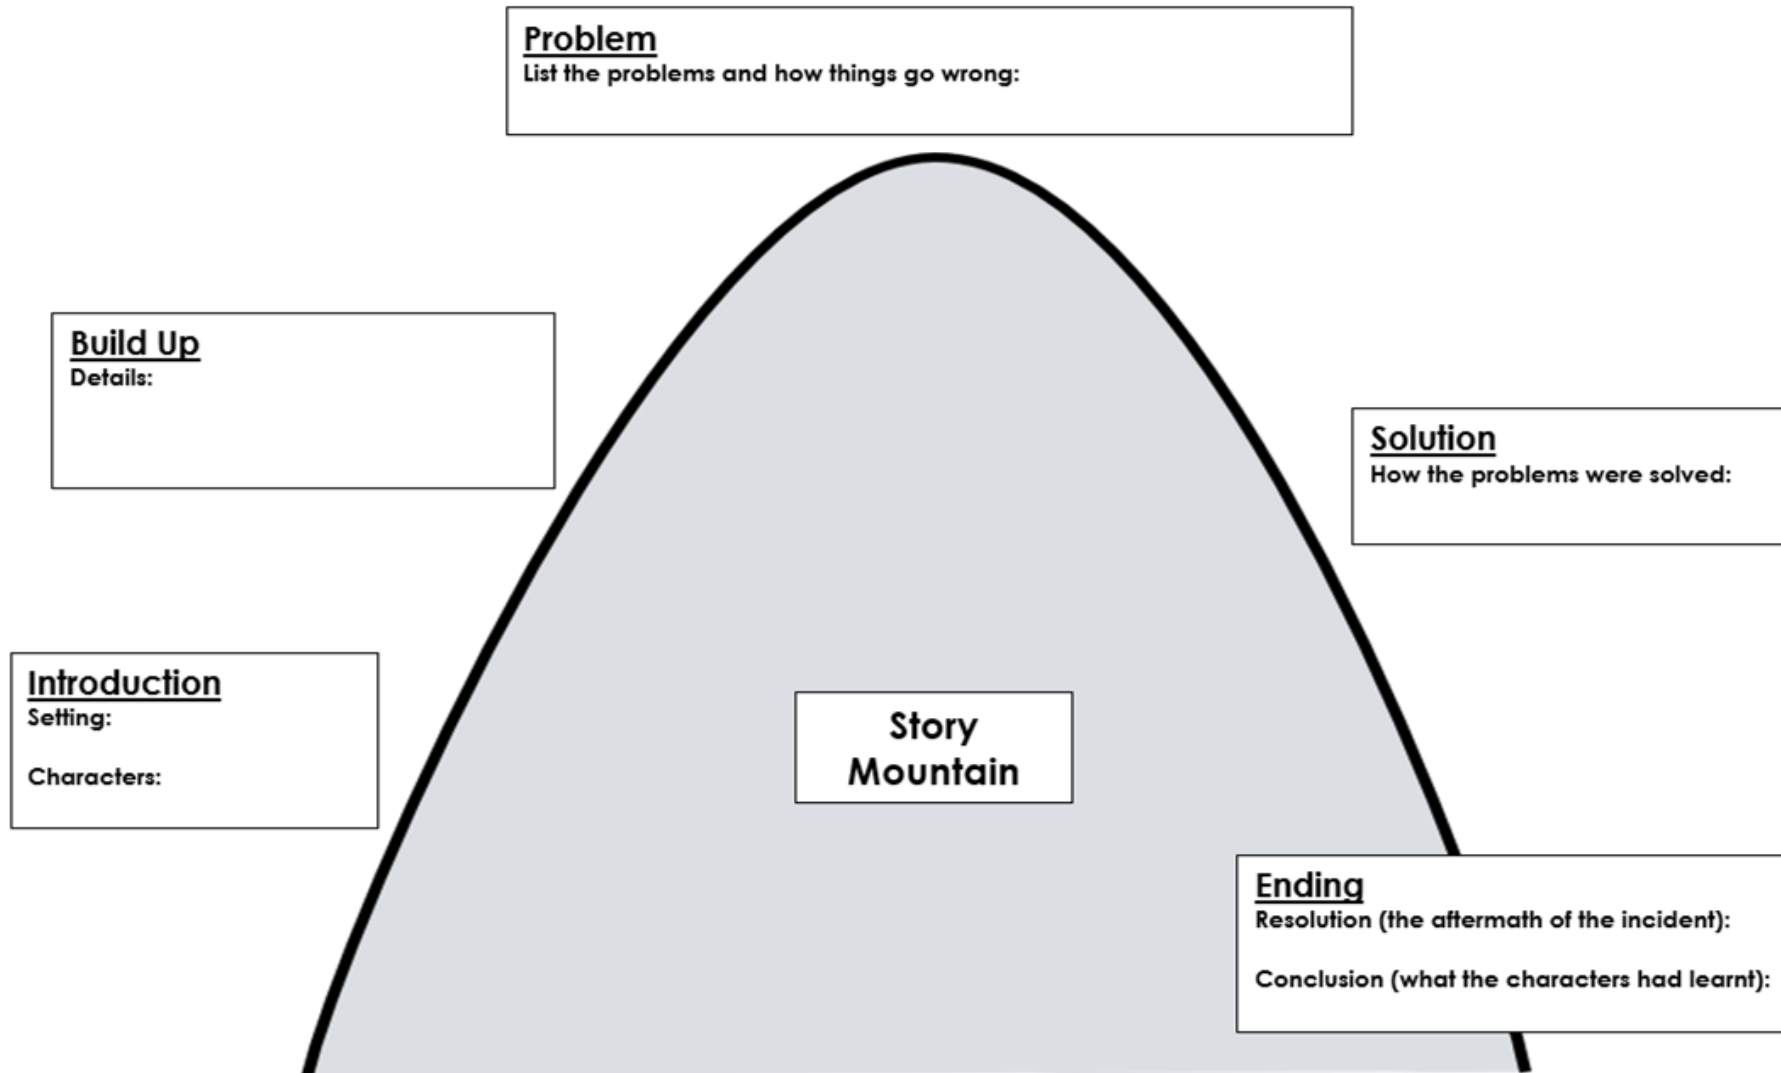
Problem
List the problems and how things go wrong:

Build Up
Details:

Solution
How the problems were solved:

Introduction
Setting:

Characters:

Story Mountain

Ending
Resolution (the aftermath of the incident):

Conclusion (what the characters had learnt):